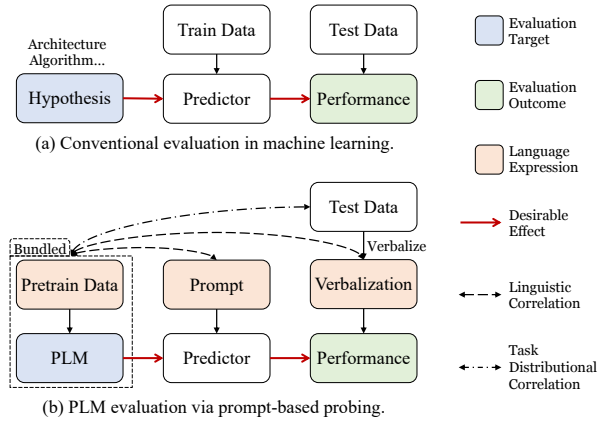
Architecture
Algorithm...

Train Data

Test Data

Hypothesis

Predictor

Performance

(a) Conventional evaluation in machine learning.

Test Data

Bundled

Verbalize

Pretrain Data

Prompt

Verbalization

PLM

Predictor

Performance

(b) PLM evaluation via prompt-based probing.

Evaluation Target

Evaluation Outcome

Language Expression

Desirable Effect

Linguistic Correlation

Task Distributional Correlation